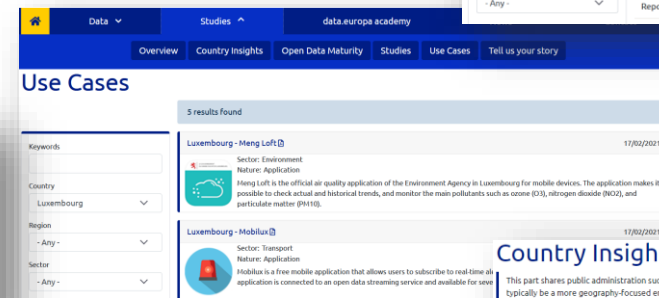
- Any -
Repo

Data
Studies
data.europa academy

Overview
Country Insights
Open Data Maturity
Studies
Use Cases
Tell us your story

Use Cases

5 results found

Keywords

Country
Luxembourg

Region
- Any -

Sector
- Any -

Luxembourg - Meng Loft
17/02/2021
Sector: Environment
Nature: Application
Meng Loft is the official air quality application of the Environment Agency in Luxembourg for mobile devices. The application makes it possible to check actual and historical trends, and monitor the main pollutants such as ozone (O3), nitrogen dioxide (NO2), and particulate matter (PM10).

Luxembourg - Mobilux
17/02/2021
Sector: Transport
Nature: Application
Mobilux is a free mobile application that allows users to subscribe to real-time al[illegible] application is connected to an open data streaming service and available for seve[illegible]

Country Insigh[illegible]
This part shares public administration suc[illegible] typically be a more geography-focused e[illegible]